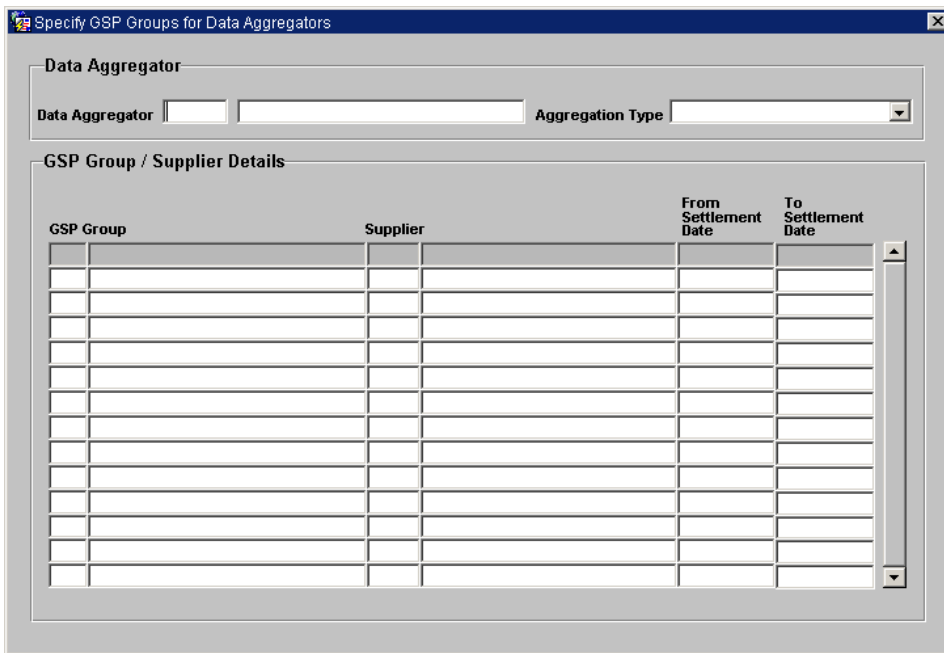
Specify GSP Groups for Data Aggregators

Data Aggregator

Data Aggregator

Aggregation Type

GSP Group / Supplier Details

| GSP Group | Supplier | From Settlement Date | To Settlement Date |
|---|---|---|---|